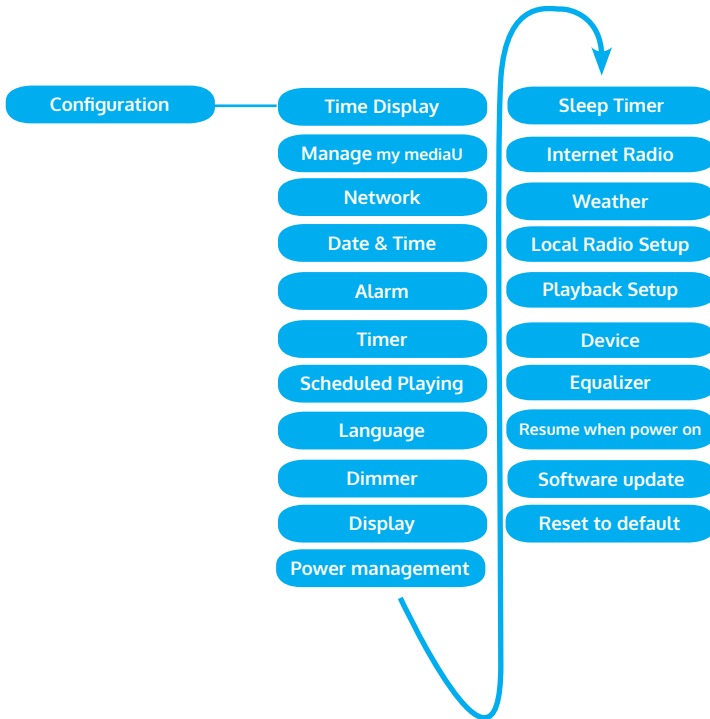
Configuration

Time Display
Manage my mediaU
Network
Date & Time
Alarm
Timer
Scheduled Playing
Language
Dimmer
Display
Power management

Sleep Timer
Internet Radio
Weather
Local Radio Setup
Playback Setup
Device
Equalizer
Resume when power on
Software update
Reset to default